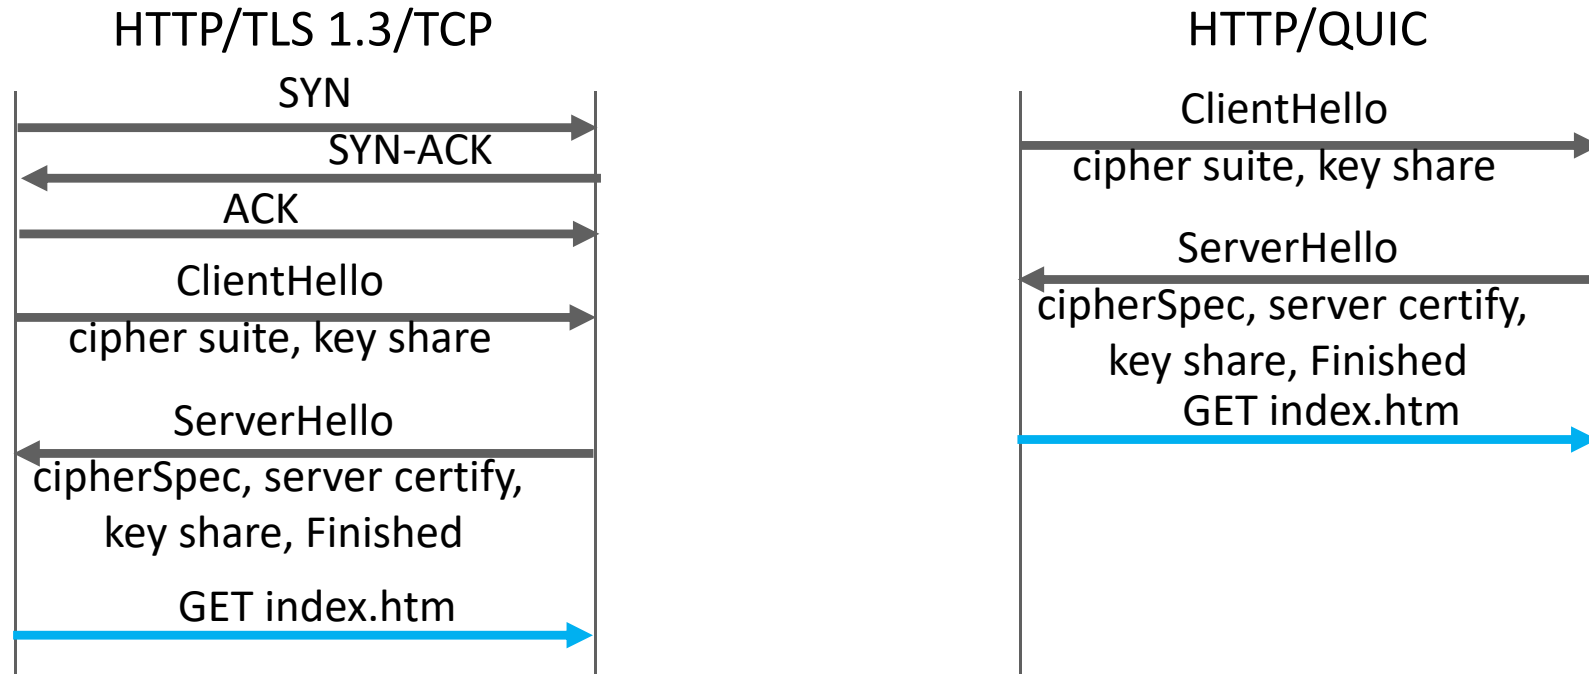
HTTP/TLS 1.3/TCP

SYN

SYN-ACK

ACK

ClientHello
cipher suite, key share

ServerHello
cipherSpec, server certify, key share, Finished

GET index.htm

HTTP/QUIC

ClientHello
cipher suite, key share

ServerHello
cipherSpec, server certify, key share, Finished

GET index.htm